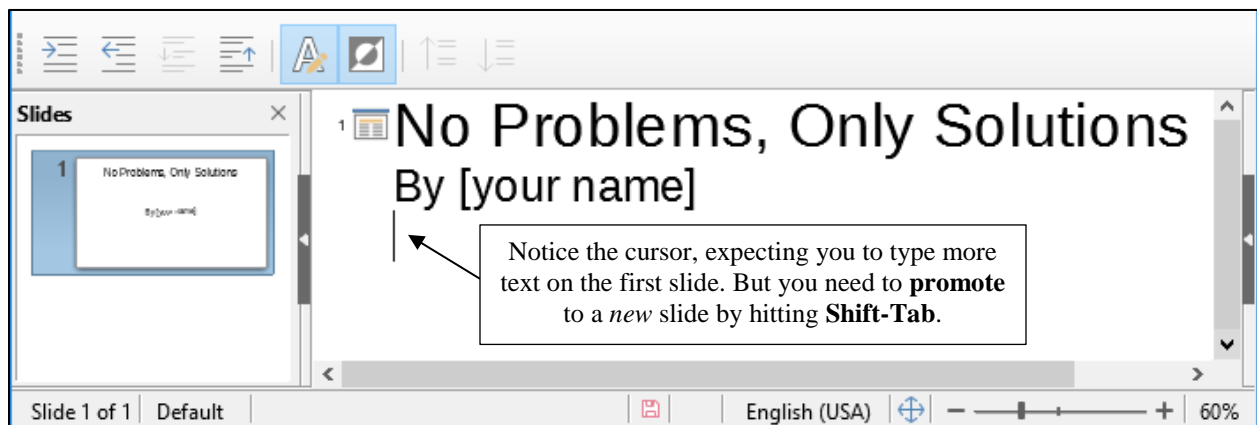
Slides

1

No Problems, Only Solutions

By [your name]

1 No Problems, Only Solutions

By [your name]

Notice the cursor, expecting you to type more text on the first slide. But you need to **promote** to a *new* slide by hitting **Shift-Tab**.

Slide 1 of 1 Default English (USA) 60%